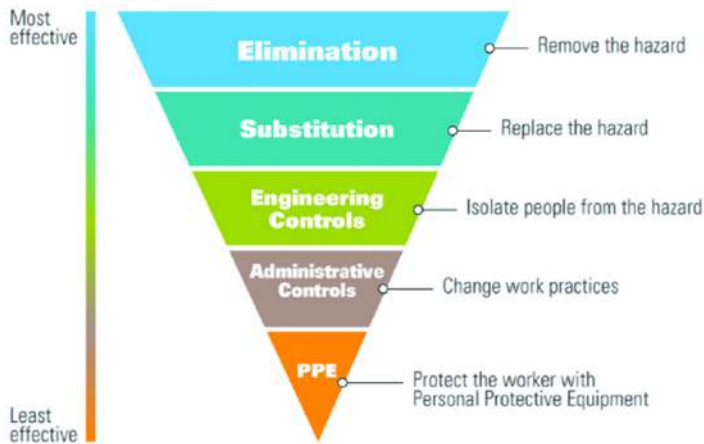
Most effective

Elimination
Remove the hazard

Substitution
Replace the hazard

Engineering Controls
Isolate people from the hazard

Administrative Controls
Change work practices

PPE
Protect the worker with Personal Protective Equipment

Least effective